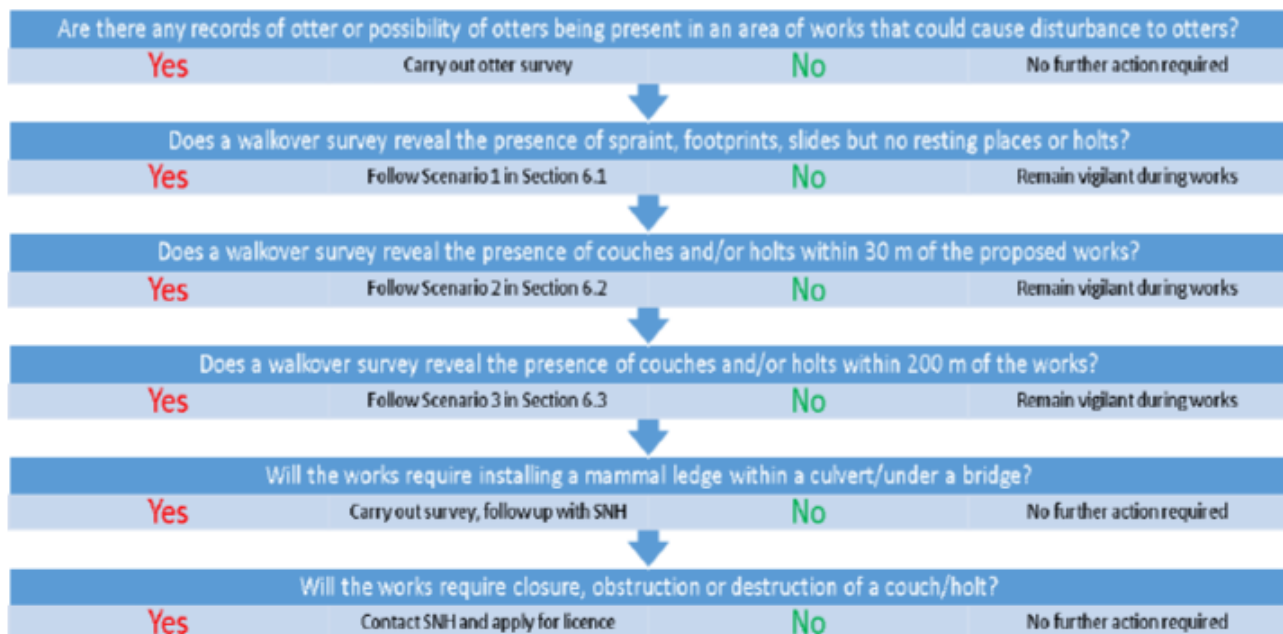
Are there any records of otter or possibility of otters being present in an area of works that could cause disturbance to otters?

| Yes | Carry out otter survey | No | No further action required |
|---|---|---|---|

Does a walkover survey reveal the presence of spraint, footprints, slides but no resting places or holts?

| Yes | Follow Scenario 1 in Section 6.1 | No | Remain vigilant during works |
|---|---|---|---|

Does a walkover survey reveal the presence of couches and/or holts within 30 m of the proposed works?

| Yes | Follow Scenario 2 in Section 6.2 | No | Remain vigilant during works |
|---|---|---|---|

Does a walkover survey reveal the presence of couches and/or holts within 200 m of the works?

| Yes | Follow Scenario 3 in Section 6.3 | No | Remain vigilant during works |
|---|---|---|---|

Will the works require installing a mammal ledge within a culvert/under a bridge?

| Yes | Carry out survey, followup with SNH | No | No further action required |
|---|---|---|---|

Will the works require closure, obstruction or destruction of a couch/holt?

| Yes | Contact SNH and apply for licence | No | No further action required |
|---|---|---|---|